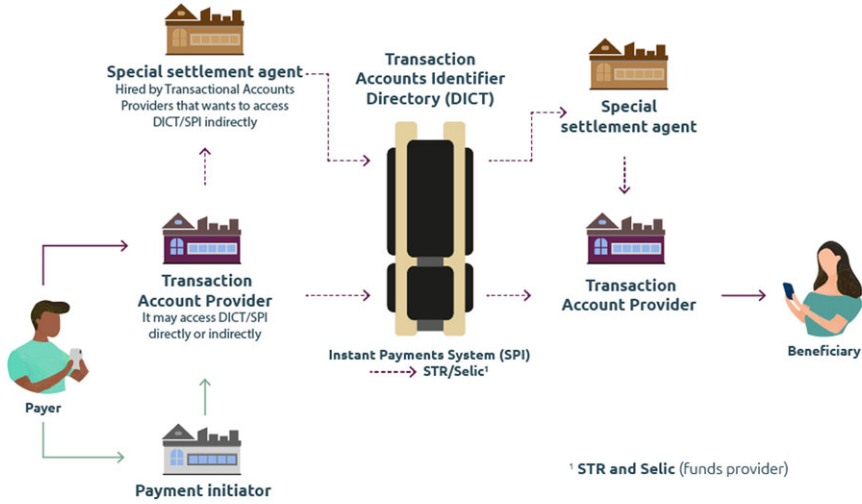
Special settlement agent
Hired by Transactional Accounts Providers that wants to access DICT/SPI indirectly

Transaction Accounts Identifier Directory (DICT)

Special settlement agent

Transaction Account Provider
It may access DICT/SPI directly or indirectly

Transaction Account Provider

Payer

Beneficiary

Instant Payments System (SPI)
STR/Selic¹

Payment initiator

¹ STR and Selic (funds provider)